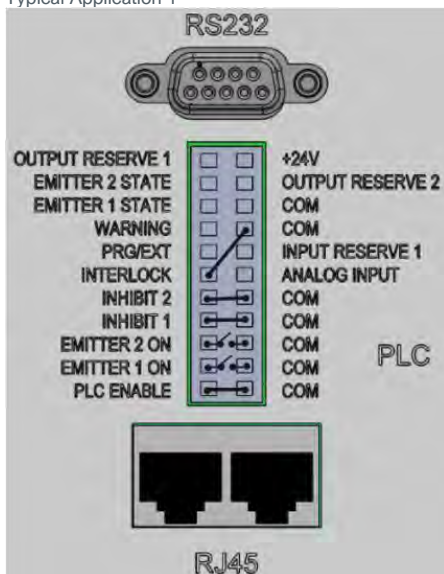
Typical Application 1

RS232

OUTPUT RESERVE 1
EMITTER 2 STATE
EMITTER 1 STATE
WARNING
PRG/EXT
INTERLOCK
INHIBIT 2
INHIBIT 1
EMITTER 2 ON
EMITTER 1 ON
PLC ENABLE

+24V
OUTPUT RESERVE 2
COM
COM
INPUT RESERVE 1
ANALOG INPUT
COM
COM
COM
COM
COM

PLC

RJ45